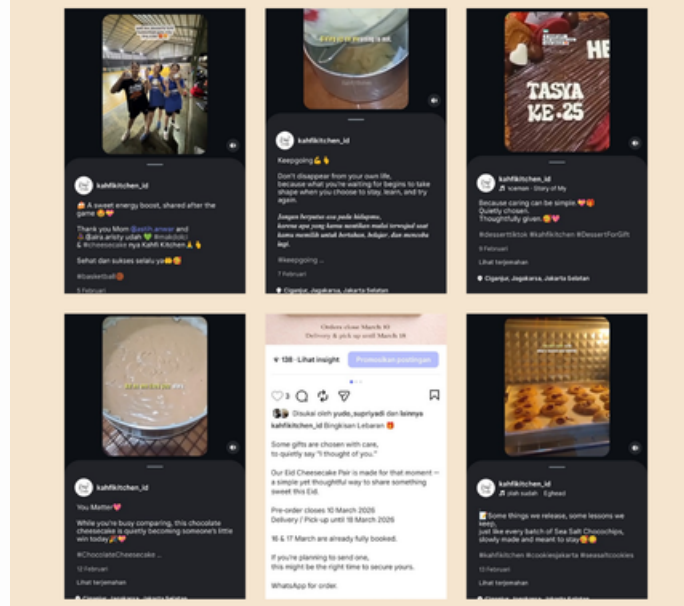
kahfikitchen_id

A sweet energy boost, shared after the game 😋💖

Thank you Mom @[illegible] and @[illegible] udah 💚 #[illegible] & #cheesecake nya Kahfi Kitchen 🙏

Sehat dan sukses selalu ya 😊😍

#basketball

5 Februari

kahfikitchen_id

Keepgoing 💪👌

Don't disappear from your own life, because what you're waiting for begins to take shape when you choose to stay, learn, and try again.

Jangan berputus asa pada hidupmu, karena apa yang kamu nantikan mulai terwujud saat kamu memilih untuk bertahan, belajar, dan mencoba lagi.

#keepgoing ...

7 Februari

Ciganjur, Jagakarsa, Jakarta Selatan

HE

TASYA KE-25

kahfikitchen_id

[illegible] · Story of My

Because caring can be simple 💖🎁
Quietly chosen.
Thoughtfully given 🎁💝

#desserttiktok #kahfikitchen #DessertForGift

9 Februari

Lihat terjemahan

Ciganjur, Jagakarsa, Jakarta Selatan

kahfikitchen_id

You Matter💖

While you're busy comparing, this chocolate cheesecake is quietly becoming someone's little win today🎉💖

#ChocolateCheesecake ...

12 Februari

Lihat terjemahan

Orders close March 03
Delivery & pick up until March 18

138 · Lihat insight

Promosikan postingan

3

Disukai oleh yudo_supriyadi dan lainnya

kahfikitchen_id Bingkisan Lebaran 🎁

Some gifts are chosen with care, to quietly say "I thought of you."

Our Eid Cheesecake Pair is made for that moment — a simple yet thoughtful way to share something sweet this Eid.

Pre-order closes 10 March 2026
Delivery / Pick-up until 18 March 2026

16 & 17 March are already fully booked.

If you're planning to send one, this might be the right time to secure yours.

WhatsApp for order.

kahfikitchen_id

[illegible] · Egiwed

📝 Some things we release, some lessons we keep,
just like every batch of Sea Salt Chocochips, slowly made and meant to stay😊😋

#kahfikitchen #cookiesjakarta #seasaltcookies

13 Februari